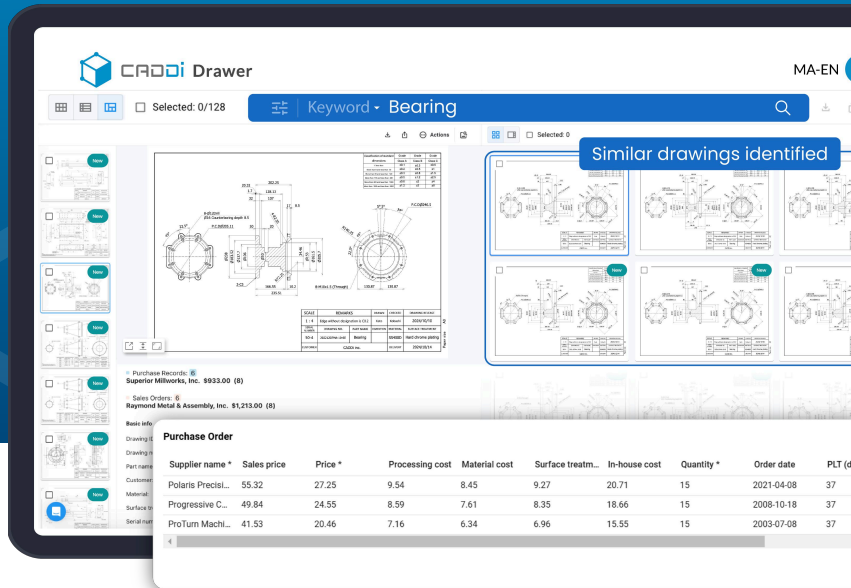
CADDi Drawer

MA-EN

Selected: 0/128

Keyword ▾ Bearing

Actions

Selected: 0

Similar drawings identified

New

New

New

New

New

New

New

New

Purchase Records: 6
Superior Millworks, Inc. $933.00 (8)

Sales Orders: 6
Raymond Metal & Assembly, Inc. $1,213.00 (8)

Basic info

Drawing

Drawing

Part name

Customer

Material

Surface tr

Serial num

Purchase Order

| Supplier name * | Sales price | Price * | Processing cost | Material cost | Surface treatm... | In-house cost | Quantity * | Order date | PLT (d |
|---|---|---|---|---|---|---|---|---|---|
| Polaris Precisi... | 55.32 | 27.25 | 9.54 | 8.45 | 9.27 | 20.71 | 15 | 2021-04-08 | 37 |
| Progressive C... | 49.84 | 24.55 | 8.59 | 7.61 | 8.35 | 18.66 | 15 | 2008-10-18 | 37 |
| ProTurn Machi... | 41.53 | 20.46 | 7.16 | 6.34 | 6.96 | 15.55 | 15 | 2003-07-08 | 37 |